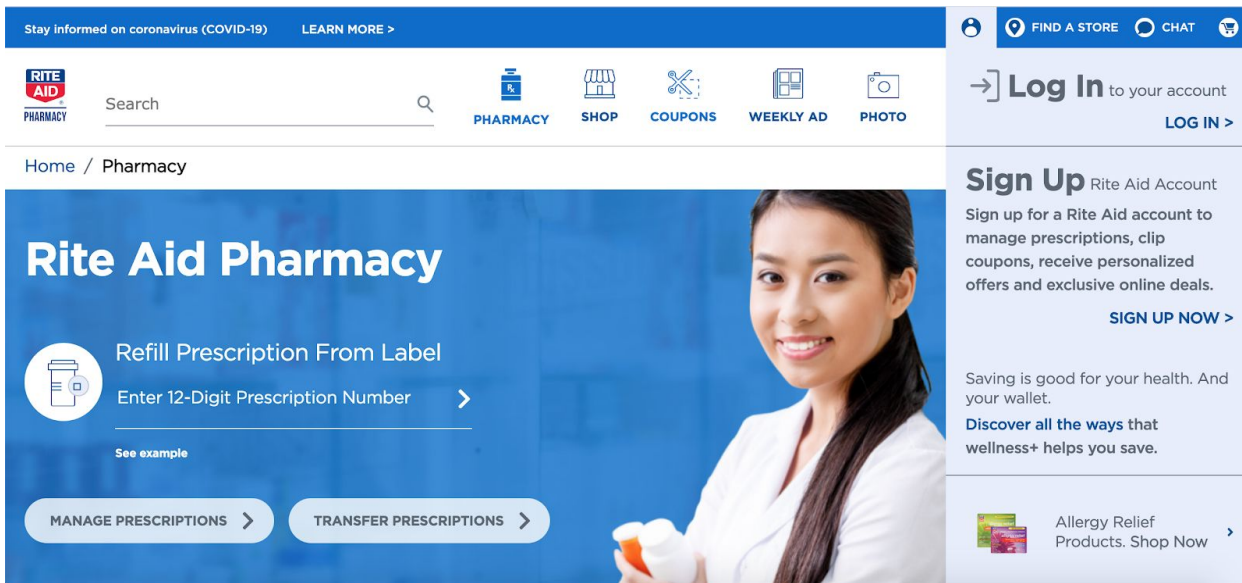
Stay informed on coronavirus (COVID-19) LEARN MORE >

FIND A STORE CHAT

RITE AID PHARMACY

Search

PHARMACY SHOP COUPONS WEEKLY AD PHOTO

Log In to your account

LOG IN >

Home / Pharmacy

Rite Aid Pharmacy

Refill Prescription From Label

Enter 12-Digit Prescription Number

See example

MANAGE PRESCRIPTIONS >

TRANSFER PRESCRIPTIONS >

Sign Up Rite Aid Account

Sign up for a Rite Aid account to manage prescriptions, clip coupons, receive personalized offers and exclusive online deals.

SIGN UP NOW >

Saving is good for your health. And your wallet.

Discover all the ways that wellness+ helps you save.

Allergy Relief Products. Shop Now